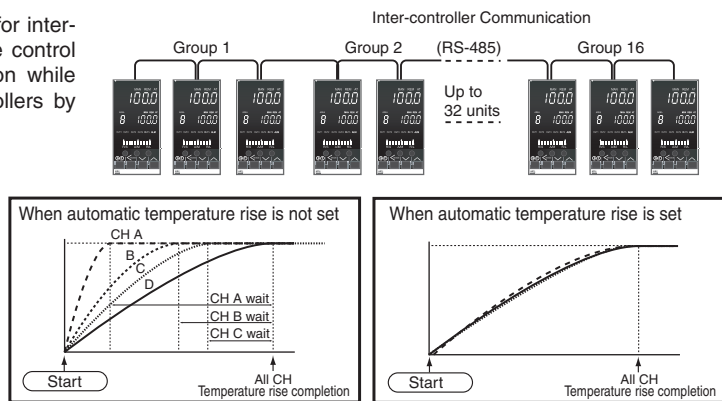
for inter-
e control
on while
ollers by

Inter-controller Communication

Group 1

Group 2

(RS-485)

Group 16

Up to 32 units

100.0

100.0

When automatic temperature rise is not set

CH A

B

C

D

CH A wait

CH B wait

CH C wait

Start

All CH
Temperature rise completion

When automatic temperature rise is set

Start

All CH
Temperature rise completion